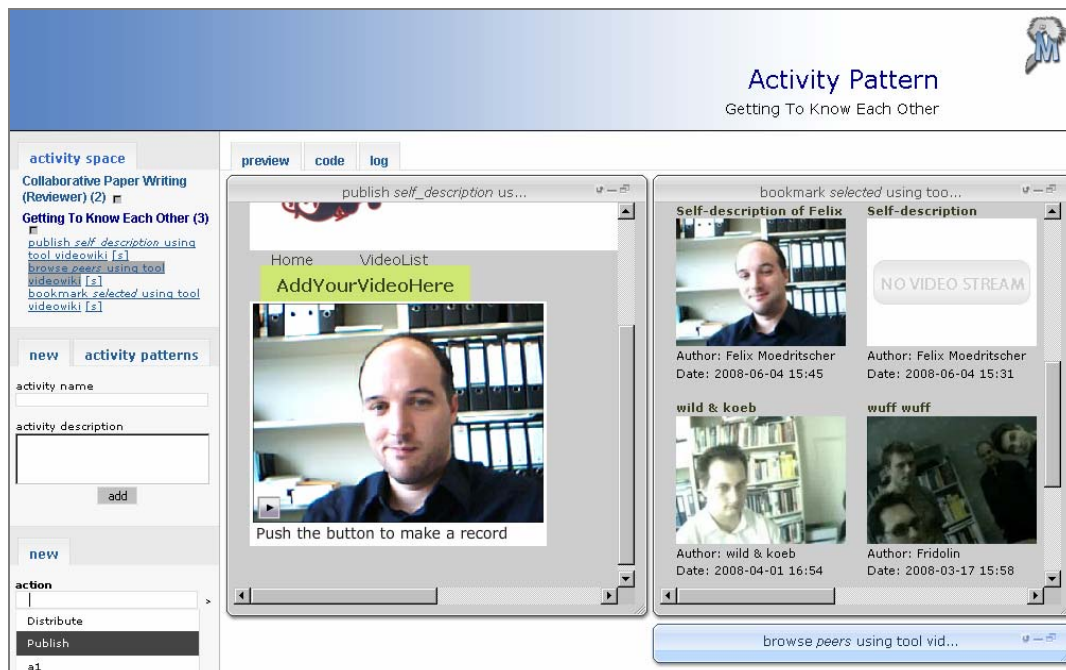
Activity Pattern
Getting To Know Each Other

activity space

Collaborative Paper Writing (Reviewer) (2)

Getting To Know Each Other (3)

publish *self description* using tool videowiki [s]
browse *peers* using tool videowiki [s]
bookmark *selected* using tool videowiki [s]

new | activity patterns

activity name

activity description

add

new

action

Distribute
Publish
a1

preview | code | log

publish *self_description* us...

Home VideoList
AddYourVideoHere

Push the button to make a record

bookmark *selected* using too...

Self-description of Felix
Author: Felix Moedritscher
Date: 2008-06-04 15:45

Self-description
NO VIDEO STREAM
Author: Felix Moedritscher
Date: 2008-06-04 15:31

wild & koeb
Author: wild & koeb
Date: 2008-04-01 16:54

wuff wuff
Author: Fridolin
Date: 2008-03-17 15:58

browse *peers* using tool vid...